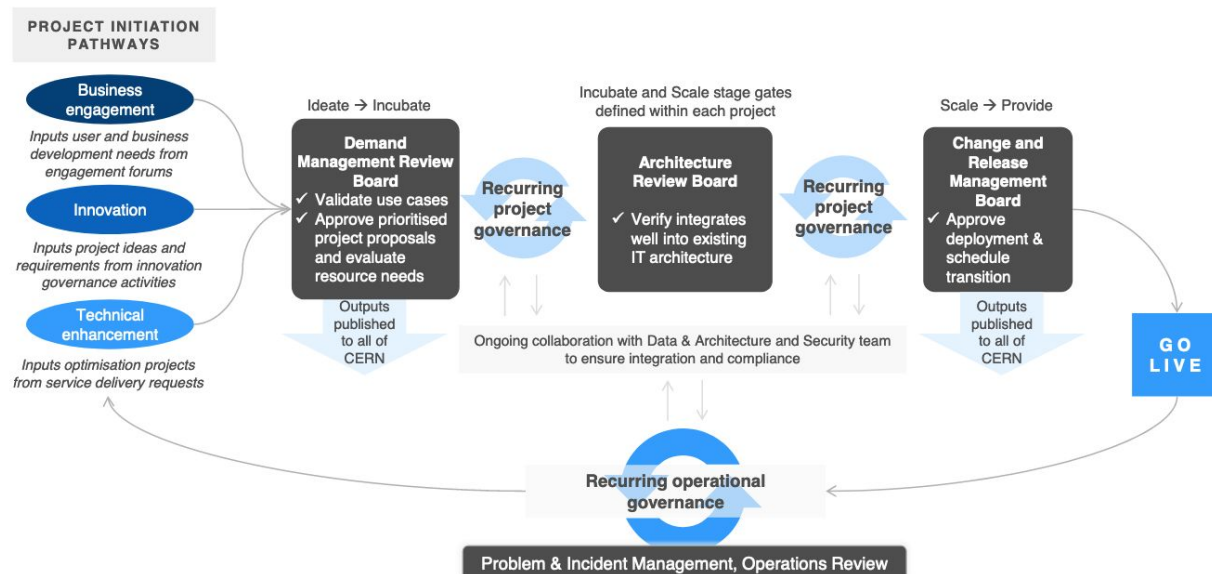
PROJECT INITIATION PATHWAYS

Business engagement

Inputs user and business development needs from engagement forums

Innovation

Inputs project ideas and requirements from innovation governance activities

Technical enhancement

Inputs optimisation projects from service delivery requests

Ideate → Incubate

Demand Management Review Board

✓ Validate use cases
✓ Approve prioritised project proposals and evaluate resource needs

Outputs published to all of CERN

Recurring project governance

Incubate and Scale stage gates defined within each project

Architecture Review Board

✓ Verify integrates well into existing IT architecture

Recurring project governance

Scale → Provide

Change and Release Management Board

✓ Approve deployment & schedule transition

Outputs published to all of CERN

GO LIVE

Ongoing collaboration with Data & Architecture and Security team to ensure integration and compliance

Recurring operational governance

Problem & Incident Management, Operations Review